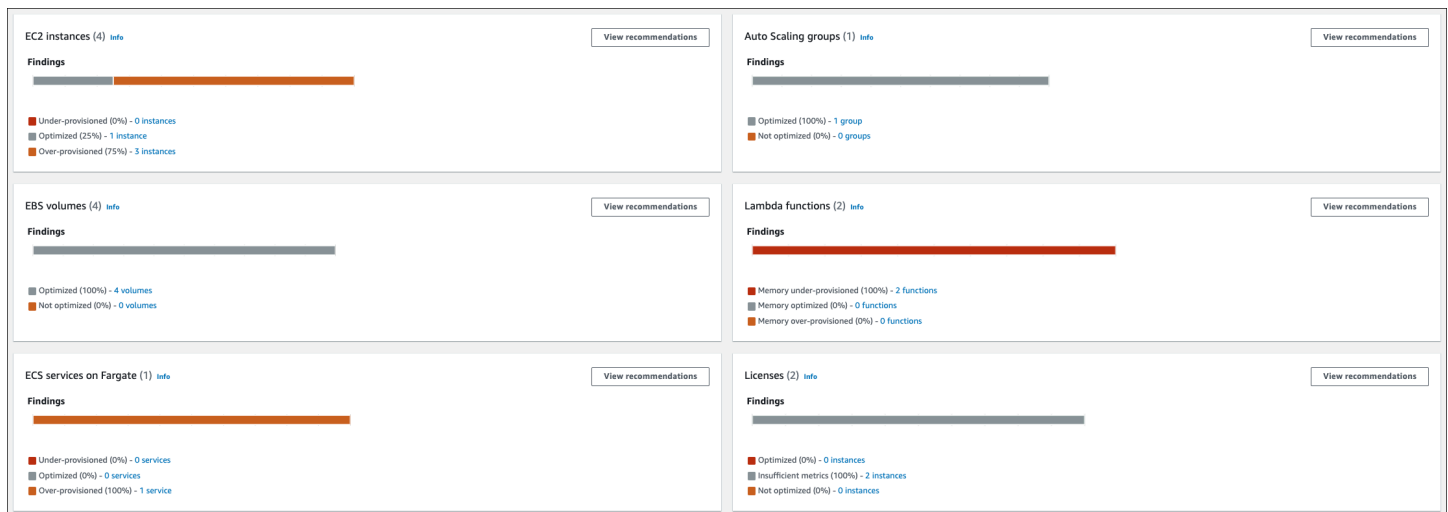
EC2 instances (4) Info

View recommendations

Findings

Under-provisioned (0%) - 0 instances
Optimized (25%) - 1 instance
Over-provisioned (75%) - 3 instances

Auto Scaling groups (1) Info

View recommendations

Findings

Optimized (100%) - 1 group
Not optimized (0%) - 0 groups

EBS volumes (4) Info

View recommendations

Findings

Optimized (100%) - 4 volumes
Not optimized (0%) - 0 volumes

Lambda functions (2) Info

View recommendations

Findings

Memory under-provisioned (100%) - 2 functions
Memory optimized (0%) - 0 functions
Memory over-provisioned (0%) - 0 functions

ECS services on Fargate (1) Info

View recommendations

Findings

Under-provisioned (0%) - 0 services
Optimized (0%) - 0 services
Over-provisioned (100%) - 1 service

Licenses (2) Info

View recommendations

Findings

Optimized (0%) - 0 instances
Insufficient metrics (100%) - 2 instances
Not optimized (0%) - 0 instances